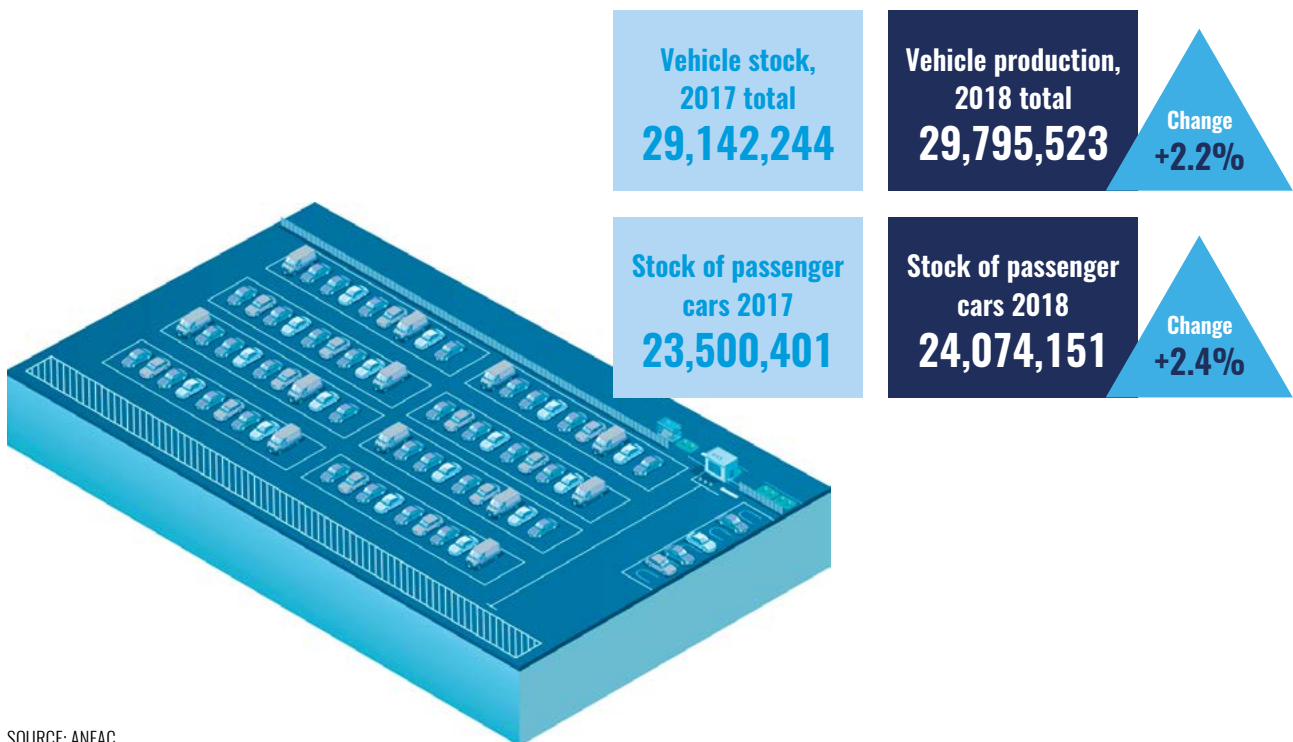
Vehicle stock, 2017 total
29,142,244

Vehicle production, 2018 total
29,795,523

Change
+2.2%

Stock of passenger cars 2017
23,500,401

Stock of passenger cars 2018
24,074,151

Change
+2.4%

SOURCE: ANFAC